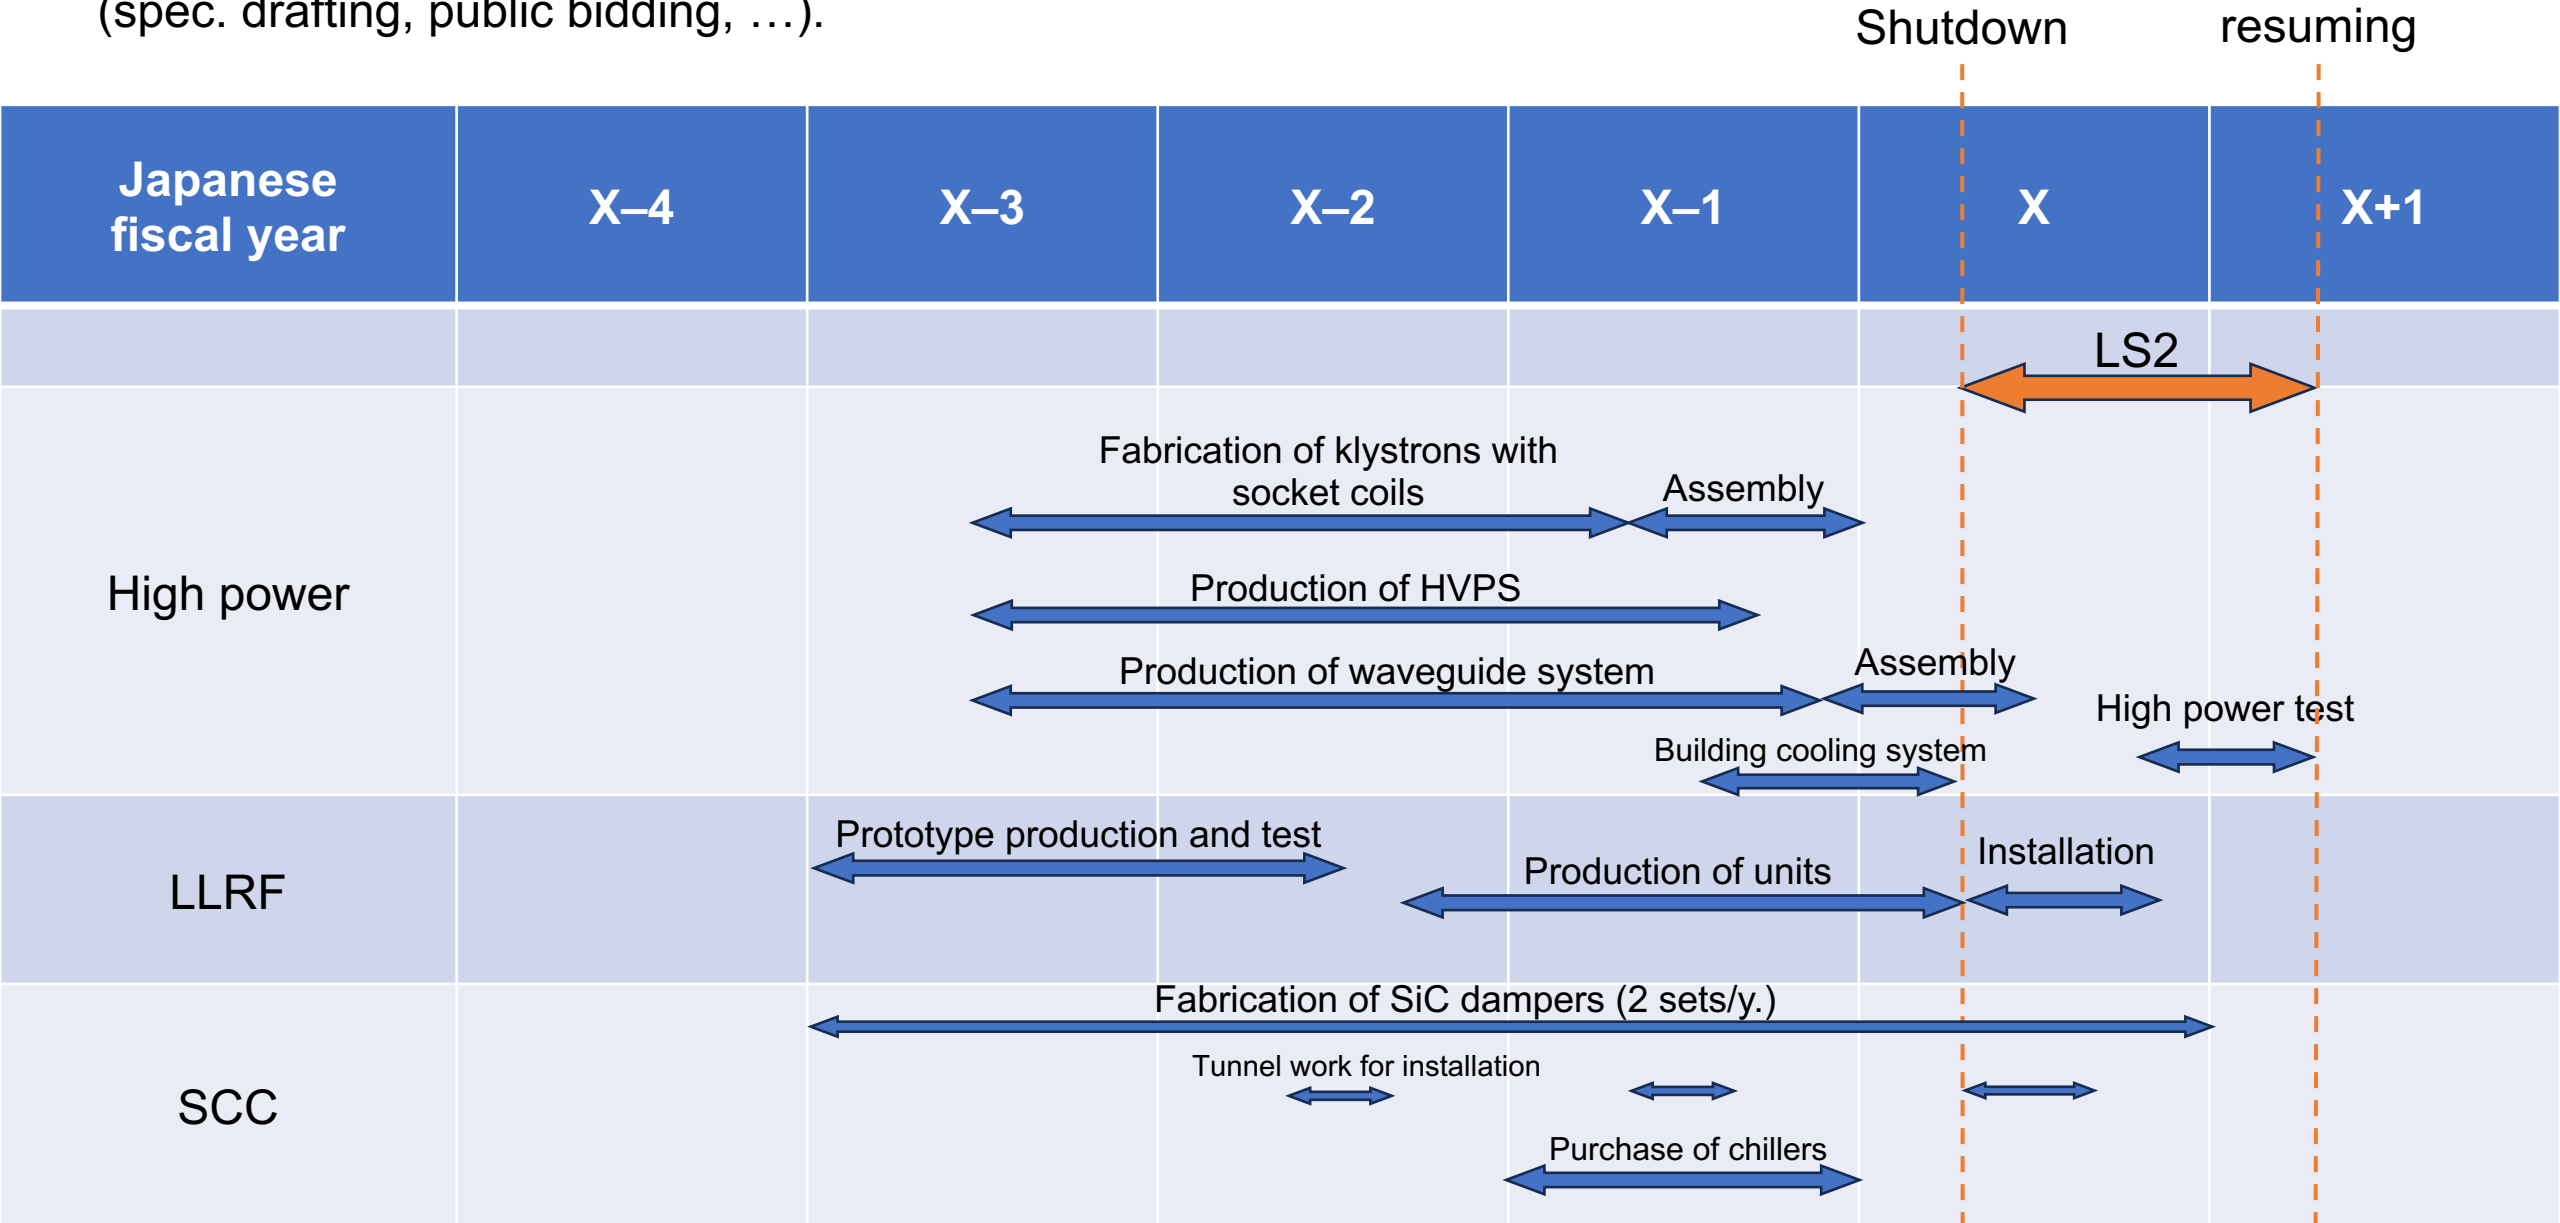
(spec. drafting, public bidding, …).

Shutdown

resuming

| Japanese fiscal year | X–4 | X–3 | X–2 | X–1 | X | X+1 |
|---|---|---|---|---|---|---|
| | | | | | LS2 | |
| High power | | Fabrication of klystrons with socket coils | | Assembly | | |
| | | Production of HVPS | | | | |
| | | Production of waveguide system | | | Assembly | High power test |
| | | | | Building cooling system | | |
| LLRF | | Prototype production and test | | Production of units | Installation | |
| SCC | | Fabrication of SiC dampers (2 sets/y.) | | | | |
| | | | Tunnel work for installation | | | |
| | | | | Purchase of chillers | | |